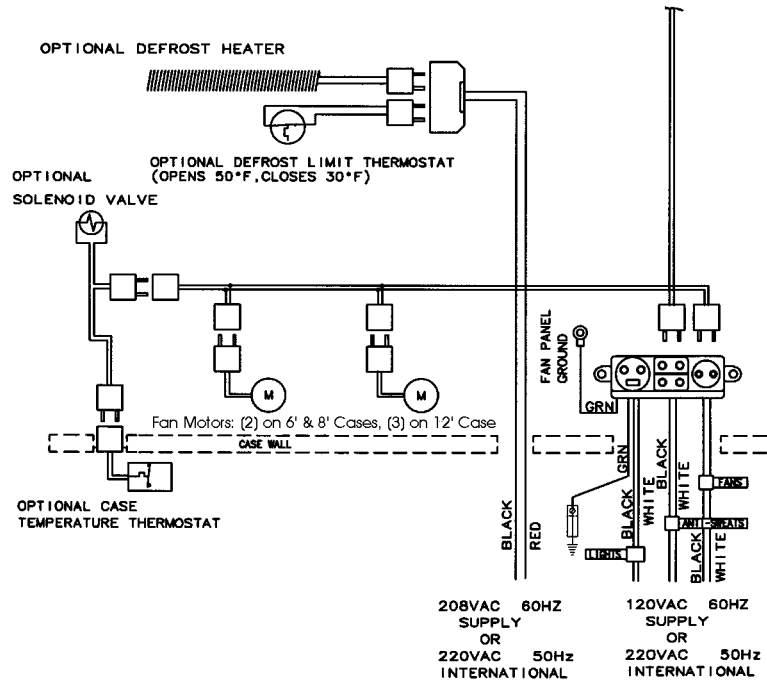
OPTIONAL DEFROST HEATER

OPTIONAL DEFROST LIMIT THERMOSTAT
(OPENS 50°F, CLOSES 30°F)

OPTIONAL
SOLENOID VALVE

FAN PANEL GROUND

GRN

M

M

Fan Motors: (2) on 6' & 8' Cases, (3) on 12' Case

CASE WALL

OPTIONAL CASE
TEMPERATURE THERMOSTAT

BLACK

RED

GRN

BLACK

WHITE

BLACK

WHITE

FANS

ANTI-SWEATS

BLACK

WHITE

LIGHTS

208VAC 60HZ
SUPPLY
OR
220VAC 50Hz
INTERNATIONAL

120VAC 60HZ
SUPPLY
OR
220VAC 50Hz
INTERNATIONAL